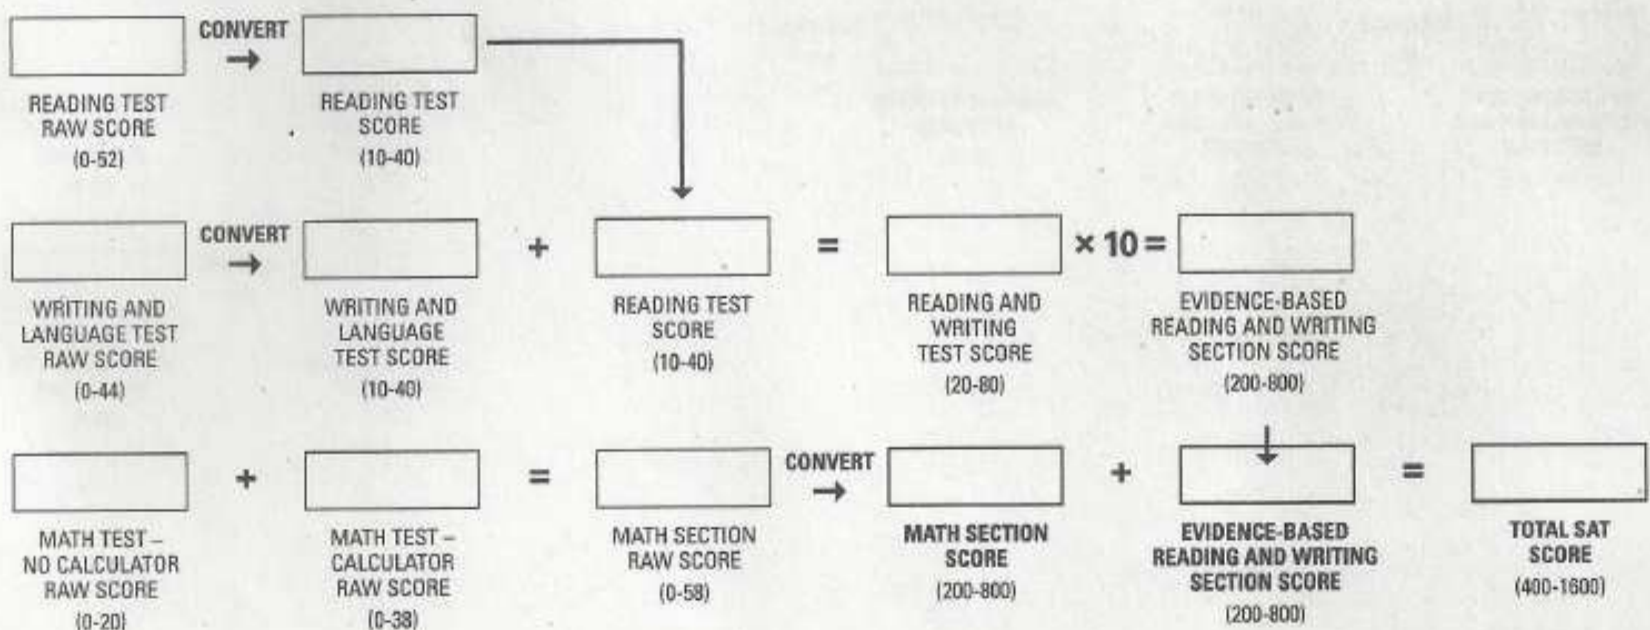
READING TEST RAW SCORE (0-52)

CONVERT →

READING TEST SCORE (10-40)

WRITING AND LANGUAGE TEST RAW SCORE (0-44)

CONVERT →

WRITING AND LANGUAGE TEST SCORE (10-40)

+

READING TEST SCORE (10-40)

=

READING AND WRITING TEST SCORE (20-80)

× 10 =

EVIDENCE-BASED READING AND WRITING SECTION SCORE (200-800)

MATH TEST – NO CALCULATOR RAW SCORE (0-20)

+

MATH TEST – CALCULATOR RAW SCORE (0-38)

=

MATH SECTION RAW SCORE (0-58)

CONVERT →

MATH SECTION SCORE (200-800)

+

EVIDENCE-BASED READING AND WRITING SECTION SCORE (200-800)

=

TOTAL SAT SCORE (400-1600)